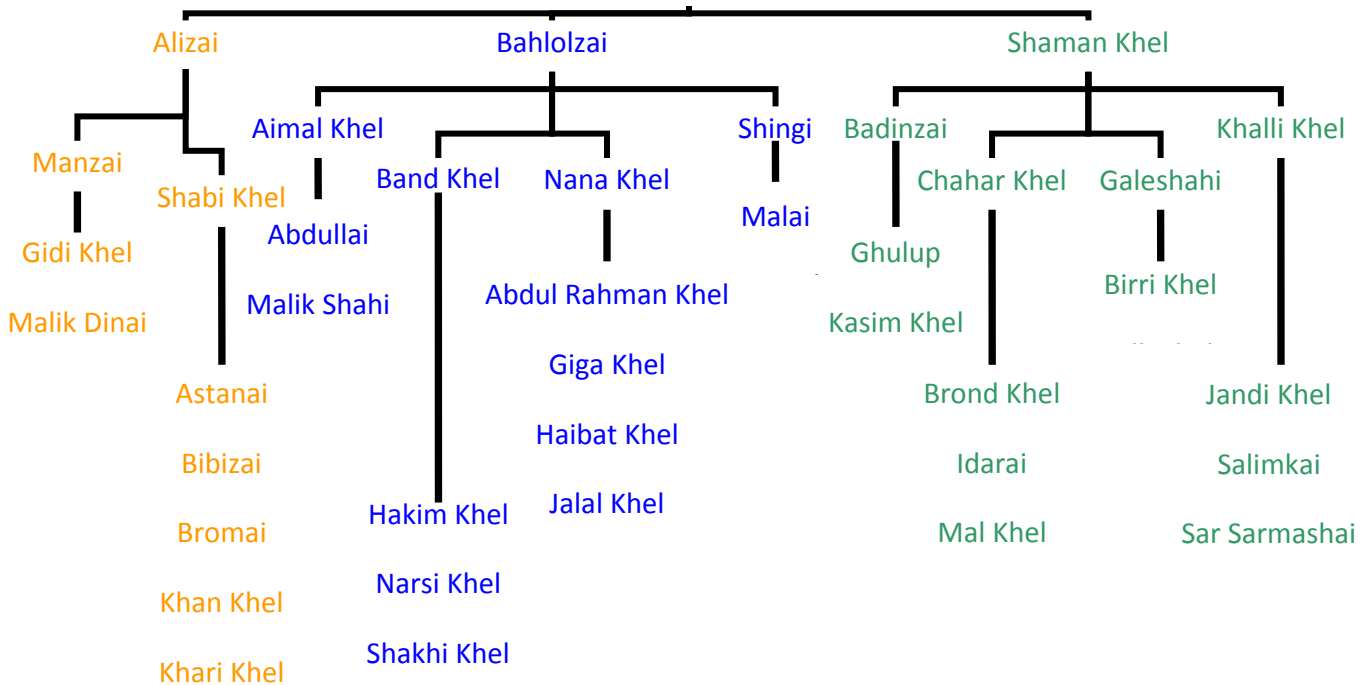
Alizai
Bahlolzai
Shaman Khel

Manzai
Gidi Khel
Malik Dinai

Shabi Khel
Astanai
Bibizai
Bromai
Khan Khel
Khari Khel

Aimal Khel
Abdullai
Malik Shahi

Band Khel
Hakim Khel
Narsi Khel
Shakhi Khel

Nana Khel
Abdul Rahman Khel
Giga Khel
Haibat Khel
Jalal Khel

Shingi
Malai

Badinzai
Ghulup
Kasim Khel

Chahar Khel
Brond Khel
Idarai
Mal Khel

Galeshahi
Birri Khel

Khalli Khel
Jandi Khel
Salimkai
Sar Sarmashai